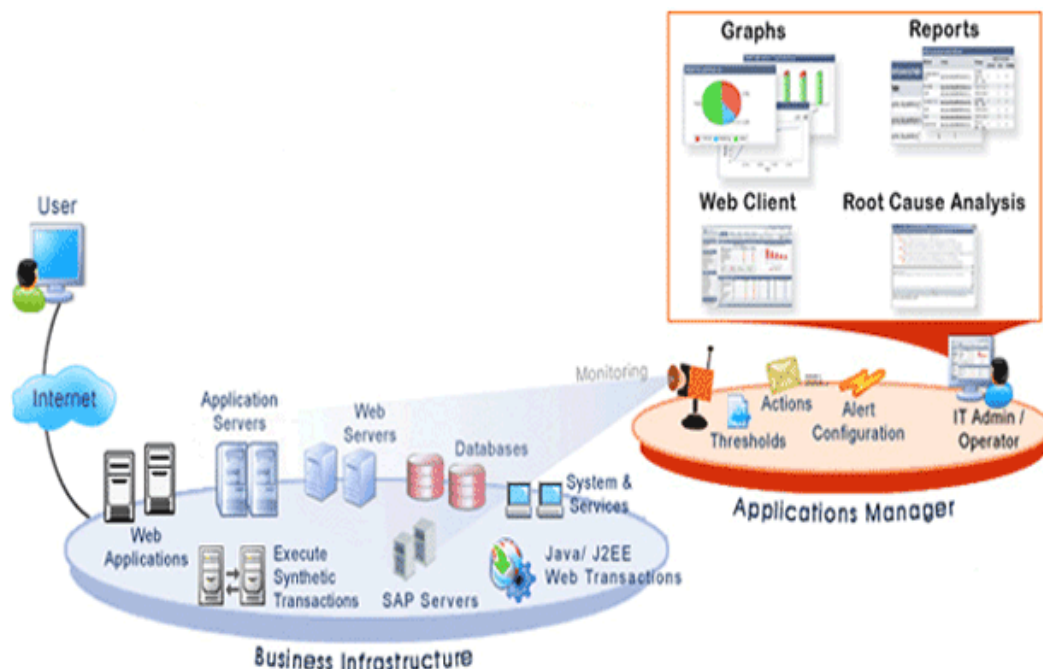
Graphs

Reports

Web Client

Root Cause Analysis

User

Internet

Monitoring

Actions

Alert Configuration

Thresholds

IT Admin / Operator

Application Servers

Web Servers

Databases

System & Services

Web Applications

Execute Synthetic Transactions

SAP Servers

Java/ J2EE Web Transactions

Applications Manager

Business Infrastructure